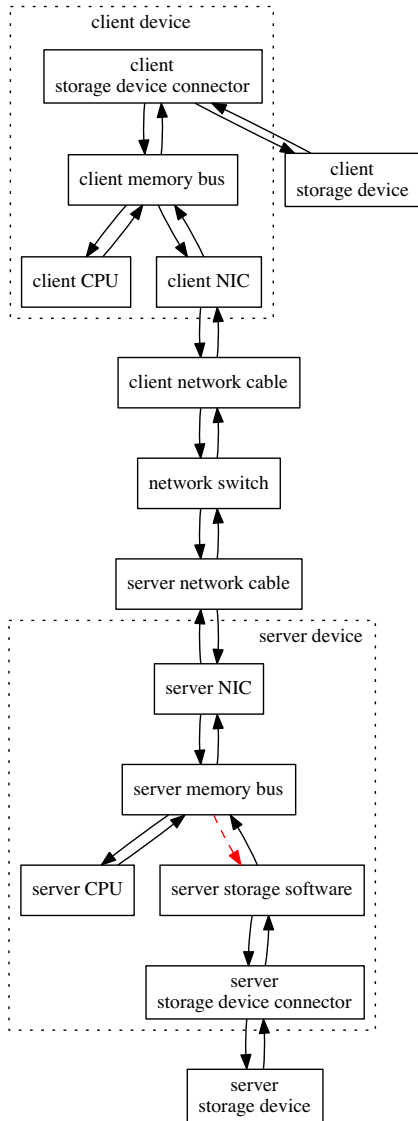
client device

client
storage device connector

client
storage device

client memory bus

client CPU

client NIC

client network cable

network switch

server network cable

server device

server NIC

server memory bus

server CPU

server storage software

server
storage device connector

server
storage device